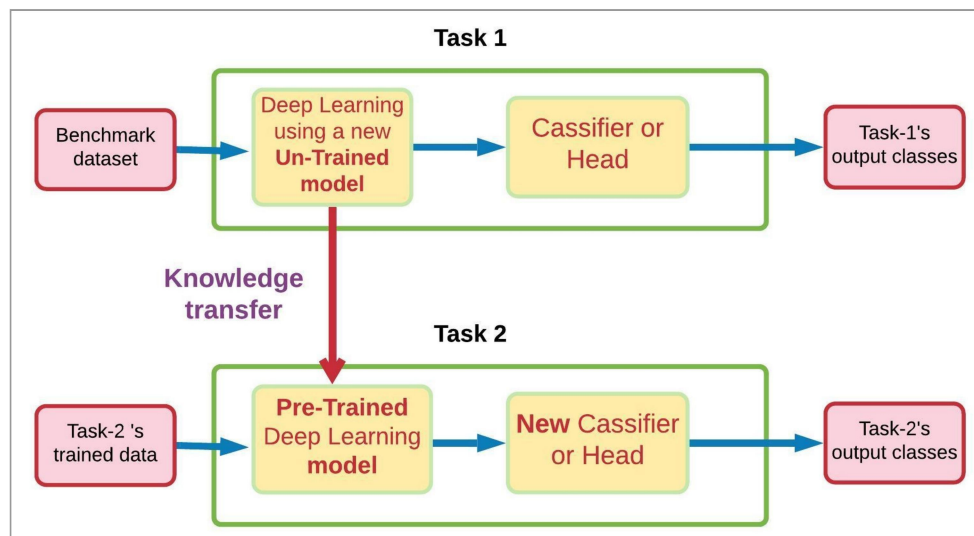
Task 1

Benchmark dataset

Deep Learning using a new **Un-Trained model**

Cassifier or Head

Task-1's output classes

Knowledge transfer

Task 2

Task-2 's trained data

**Pre-Trained** Deep Learning **model**

**New** Cassifier or Head

Task-2's output classes